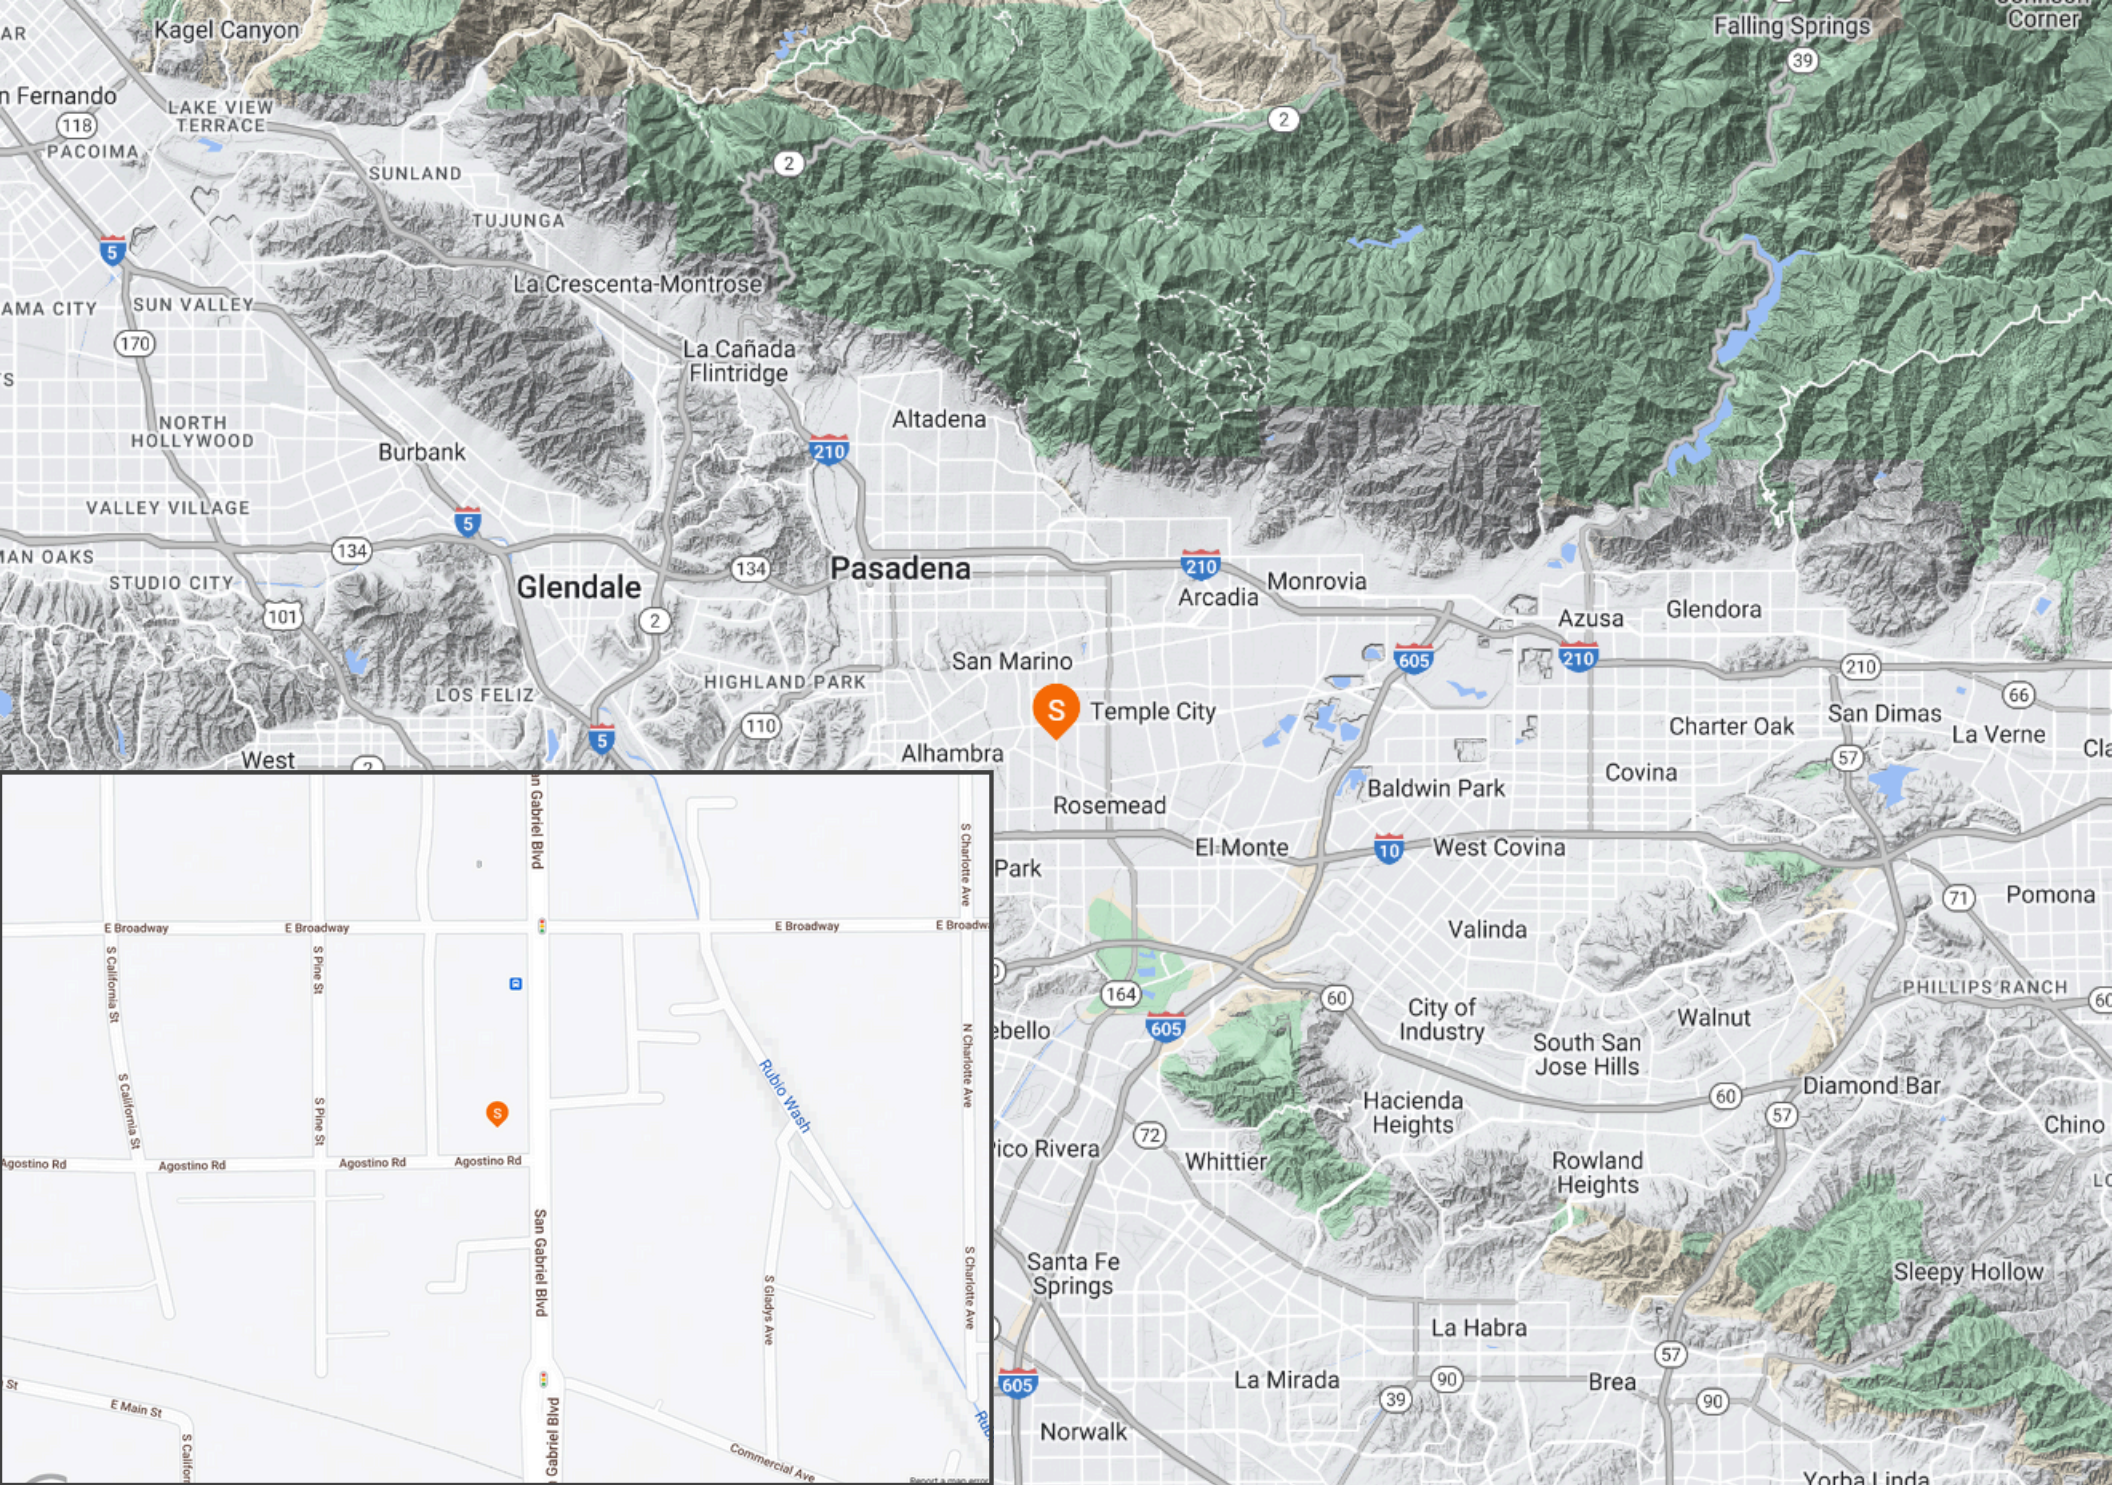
AR
Kagel Canyon
Falling Springs
Corner
39
an Fernando
118
LAKE VIEW TERRACE
PACOIMA
2
2
SUNLAND
TUJUNGA
5
AMA CITY
SUN VALLEY
La Crescenta-Montrose
170
La Cañada Flintridge
NORTH HOLLYWOOD
Altadena
Burbank
210
VALLEY VILLAGE
5
AN OAKS
134
STUDIO CITY
Glendale
134
Pasadena
210
Monrovia
Arcadia
Azusa
Glendora
101
2
San Marino
605
210
210
LOS FELIZ
HIGHLAND PARK
S
Temple City
66
Charter Oak
San Dimas
La Verne
West
2
5
110
Alhambra
57
Cla
Covina
Baldwin Park
Rosemead
Park
El Monte
10
West Covina
71
Pomona
Valinda
PHILLIPS RANCH
164
60
ebello
605
City of Industry
Walnut
South San Jose Hills
Diamond Bar
60
57
Hacienda Heights
Chino
ico Rivera
72
Whittier
Rowland Heights
Santa Fe Springs
Sleepy Hollow
La Habra
57
605
La Mirada
90
Brea
39
90
Norwalk
Yorba Linda

n Gabriel Blvd
S Charlotte Ave
E Broadway
E Broadway
E Broadway
E Broadwa
S California St
S Pine St
N Charlotte Ave
Rubio Wash
S California St
S Pine St
S
Agostino Rd
Agostino Rd
Agostino Rd
Agostino Rd
San Gabriel Blvd
S Gladys Ave
S Charlotte Ave
St
E Main St
S Califo
Gabriel Blvd
Commercial Ave
Rubi
Report a map error